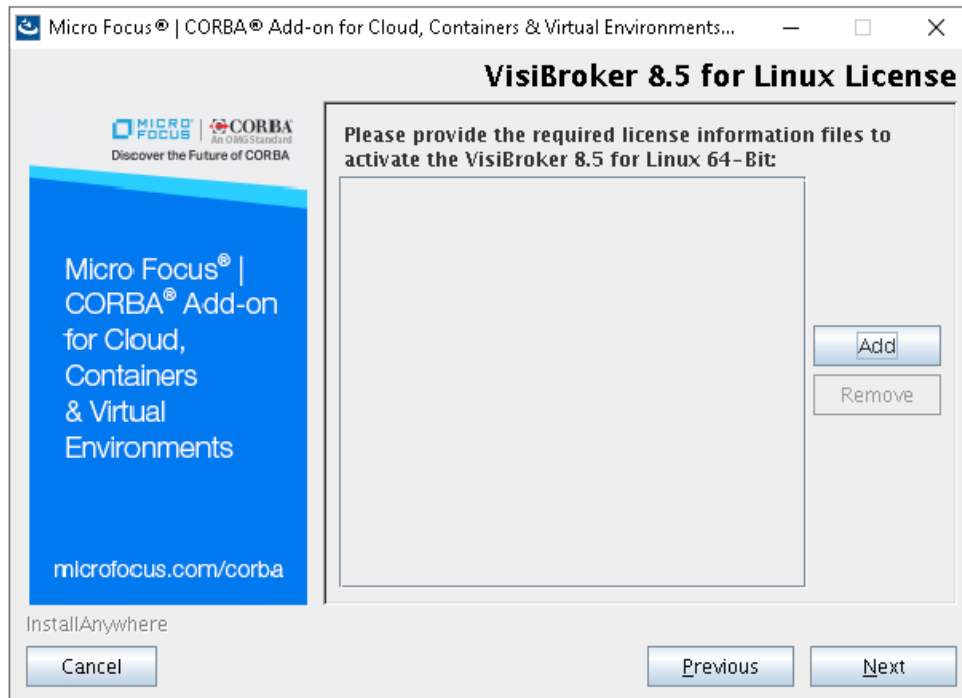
Micro Focus® | CORBA® Add-on for Cloud, Containers & Virtual Environments...

VisiBroker 8.5 for Linux License

MICRO FOCUS | CORBA An OMG Standard
Discover the Future of CORBA

Micro Focus® | CORBA® Add-on for Cloud, Containers & Virtual Environments

microfocus.com/corba

Please provide the required license information files to activate the VisiBroker 8.5 for Linux 64-Bit:

Add

Remove

InstallAnywhere

Cancel

Previous

Next